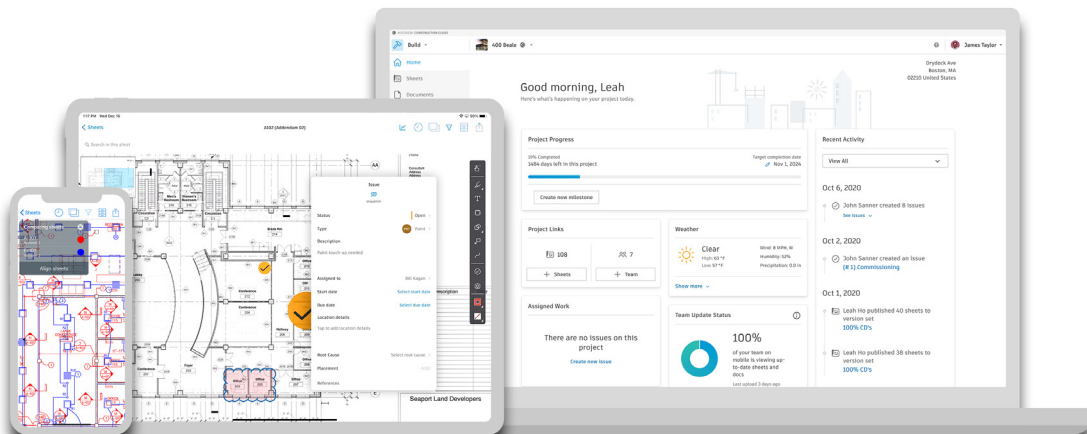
AUTODESK CONSTRUCTION CLOUD

Build

400 Beale

James Taylor

Home

Sheets

Documents

Good morning, Leah

Here's what's happening on your project today.

Drydock Ave
Boston, MA
02210 United States

Project Progress

10% Completed
1484 days left in this project

Target completion date
Nov 1, 2024

Create new milestone

Project Links

108

7

+ Sheets

+ Team

Weather

Clear

High: 65 °F
Low: 67 °F

Wind: 8 MPH, W
Humidity: 52%
Precipitation: 0.0 in

Show more

Assigned Work

There are no issues on this project

Create new issue

Team Update Status

100%

of your team on mobile is viewing up-to-date sheets and docs

Last upload 3 days ago

Recent Activity

View All

Oct 6, 2020

John Sanner created 8 issues

See issues

Oct 2, 2020

John Sanner created an issue

(# 1) Commissioning

Oct 1, 2020

Leah Ho published 40 sheets to version set

100% CD's

Leah Ho published 38 sheets to version set

100% CD's

Wed Dec 16

Sheets

A107 (Addendum 02)

Search in this sheet

Issue

Status

Open

Type

Paint

Description

Paint touch up needed

Assigned to

Bill Kagan

Start date

Select start date

Due date

Select due date

Location details

Tap to add location details

Root Cause

Select root cause

Placement

References

Seaport Land Developers

Sheets

Align sheets

Conference

Office

Lobby

Hallway